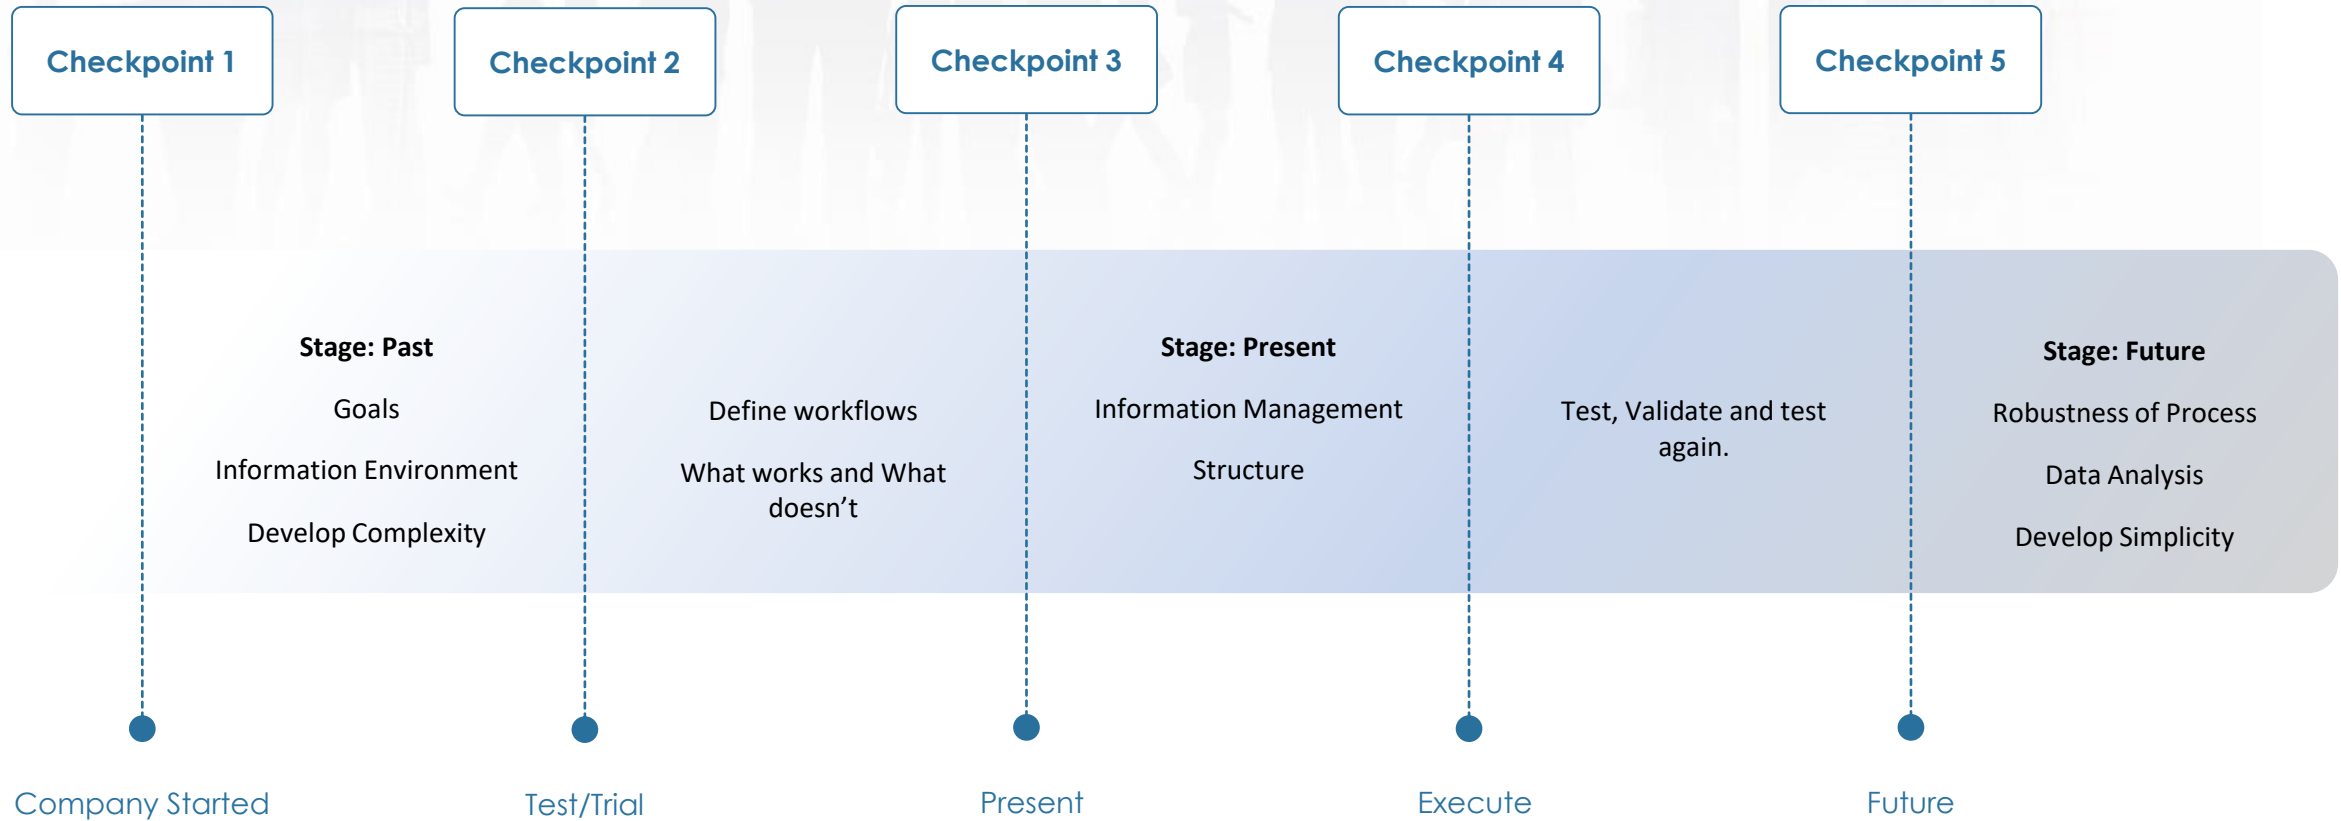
Checkpoint 1

Checkpoint 2

Checkpoint 3

Checkpoint 4

Checkpoint 5

Stage: Past

Goals

Information Environment

Develop Complexity

Define workflows

What works and What doesn’t

Stage: Present

Information Management

Structure

Test, Validate and test again.

Stage: Future

Robustness of Process

Data Analysis

Develop Simplicity

Company Started

Test/Trial

Present

Execute

Future